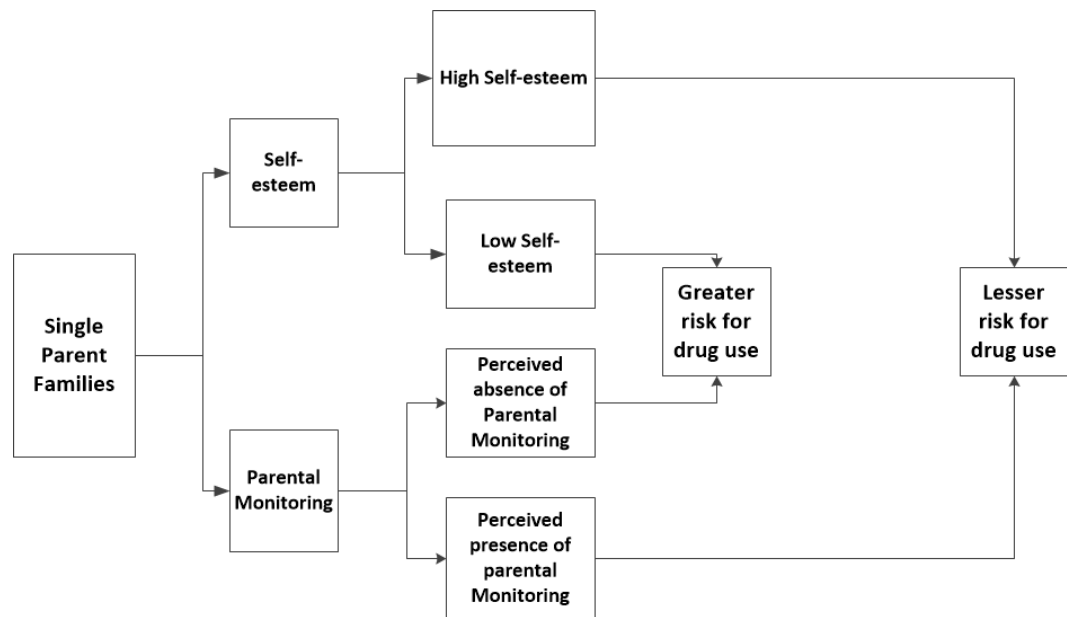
Single Parent Families

Self-esteem

Parental Monitoring

High Self-esteem

Low Self-esteem

Perceived absence of Parental Monitoring

Perceived presence of parental Monitoring

Greater risk for drug use

Lesser risk for drug use